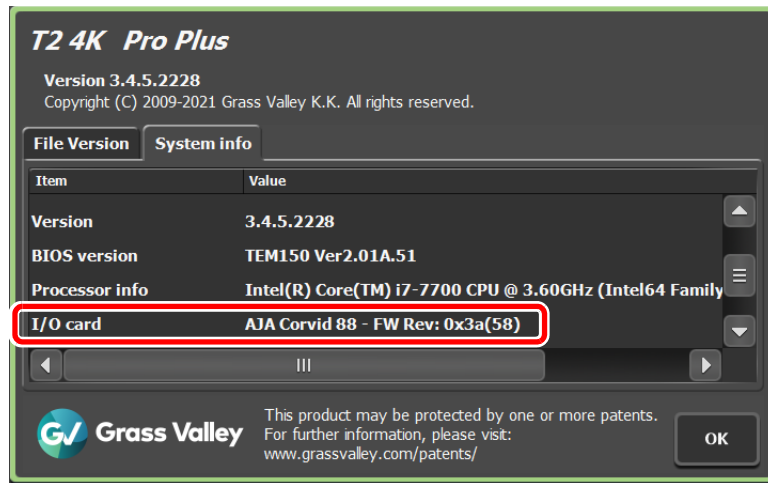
T2 4K Pro Plus

Version 3.4.5.2228
Copyright (C) 2009-2021 Grass Valley K.K. All rights reserved.

File Version | System info

| Item | Value |
|---|---|
| Version | 3.4.5.2228 |
| BIOS version | TEM150 Ver2.01A.51 |
| Processor info | Intel(R) Core(TM) i7-7700 CPU @ 3.60GHz (Intel64 Family |
| I/O card | AJA Corvid 88 - FW Rev: 0x3a(58) |

GV Grass Valley

This product may be protected by one or more patents. For further information, please visit: www.grassvalley.com/patents/

OK